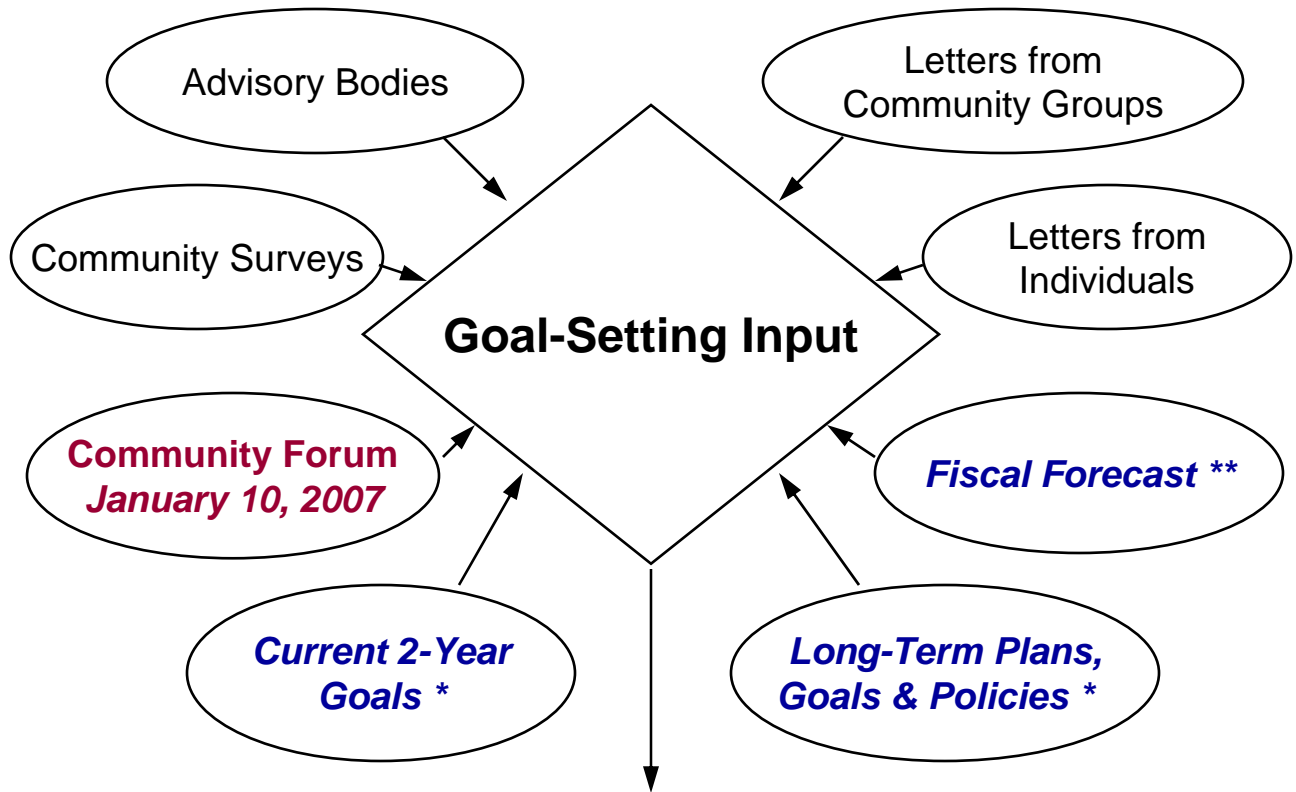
Advisory Bodies

Letters from Community Groups

Community Surveys

Letters from Individuals

Goal-Setting Input

Community Forum
January 10, 2007

Fiscal Forecast **

Current 2-Year Goals *

Long-Term Plans, Goals & Policies *